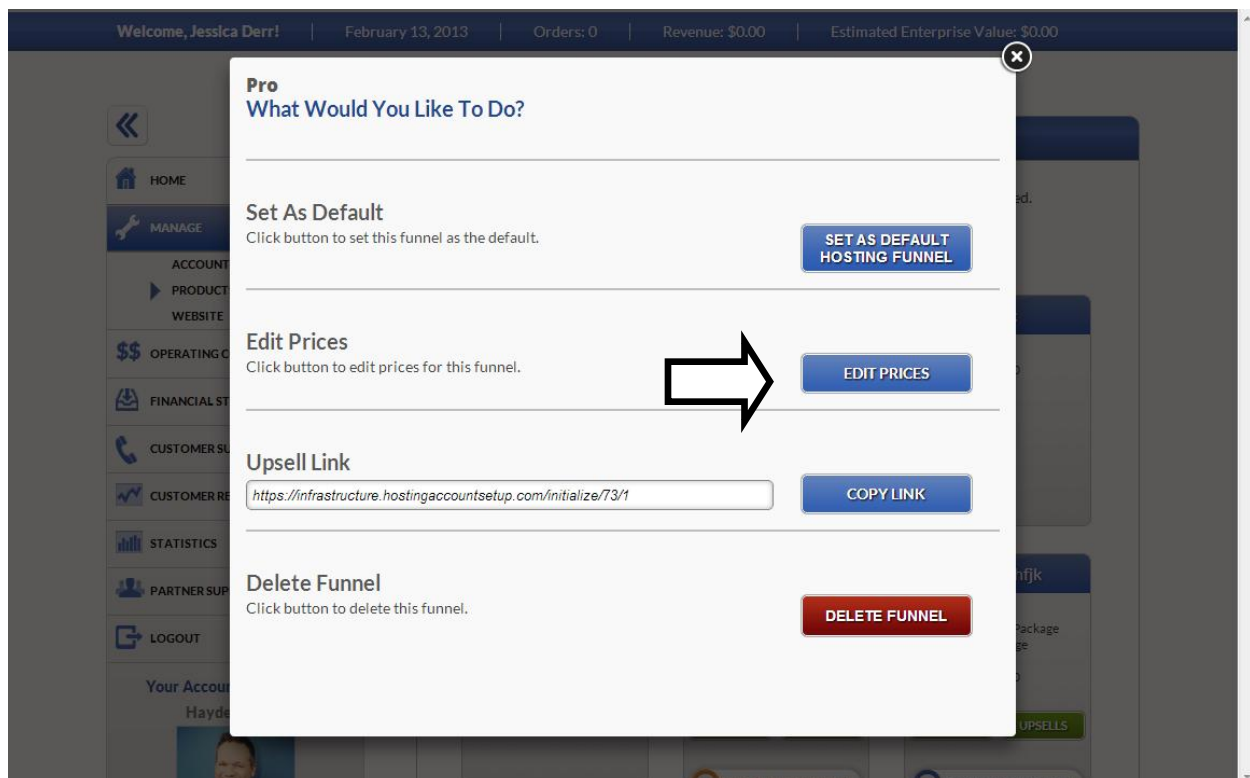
Welcome, Jessica Derr! | February 13, 2013 | Orders: 0 | Revenue: $0.00 | Estimated Enterprise Value: $0.00

HOME
MANAGE
ACCOUNT
PRODUCT
WEBSITE
$$ OPERATING C
FINANCIAL ST
CUSTOMER SU
CUSTOMER RE
STATISTICS
PARTNER SUP
LOGOUT
Your Accou
Hayde

Pro
What Would You Like To Do?

Set As Default
Click button to set this funnel as the default.
SET AS DEFAULT HOSTING FUNNEL

Edit Prices
Click button to edit prices for this funnel.
EDIT PRICES

Upsell Link
https://infrastructure.hostingaccountsetup.com/initialize/73/1
COPY LINK

Delete Funnel
Click button to delete this funnel.
DELETE FUNNEL

ed.
hfjk
Package
ge
UPSELLS